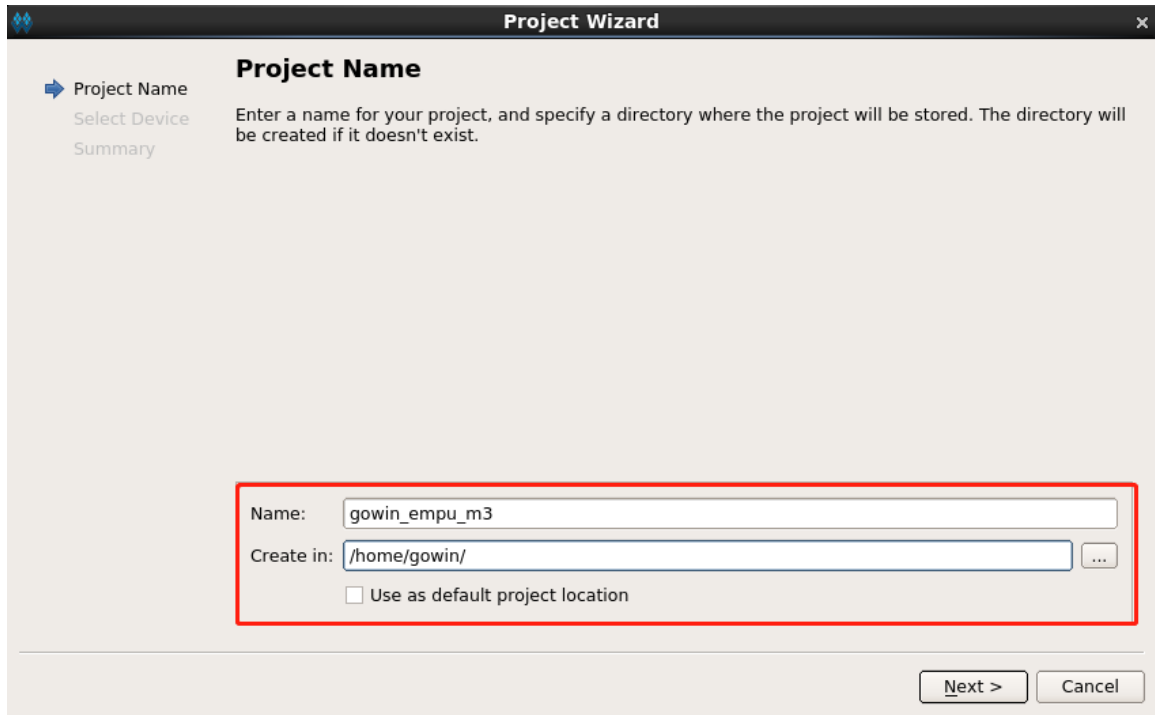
Project Wizard

Project Name
Select Device
Summary

Project Name

Enter a name for your project, and specify a directory where the project will be stored. The directory will be created if it doesn't exist.

Name: gowin_empu_m3
Create in: /home/gowin/ ...
Use as default project location

Next >
Cancel